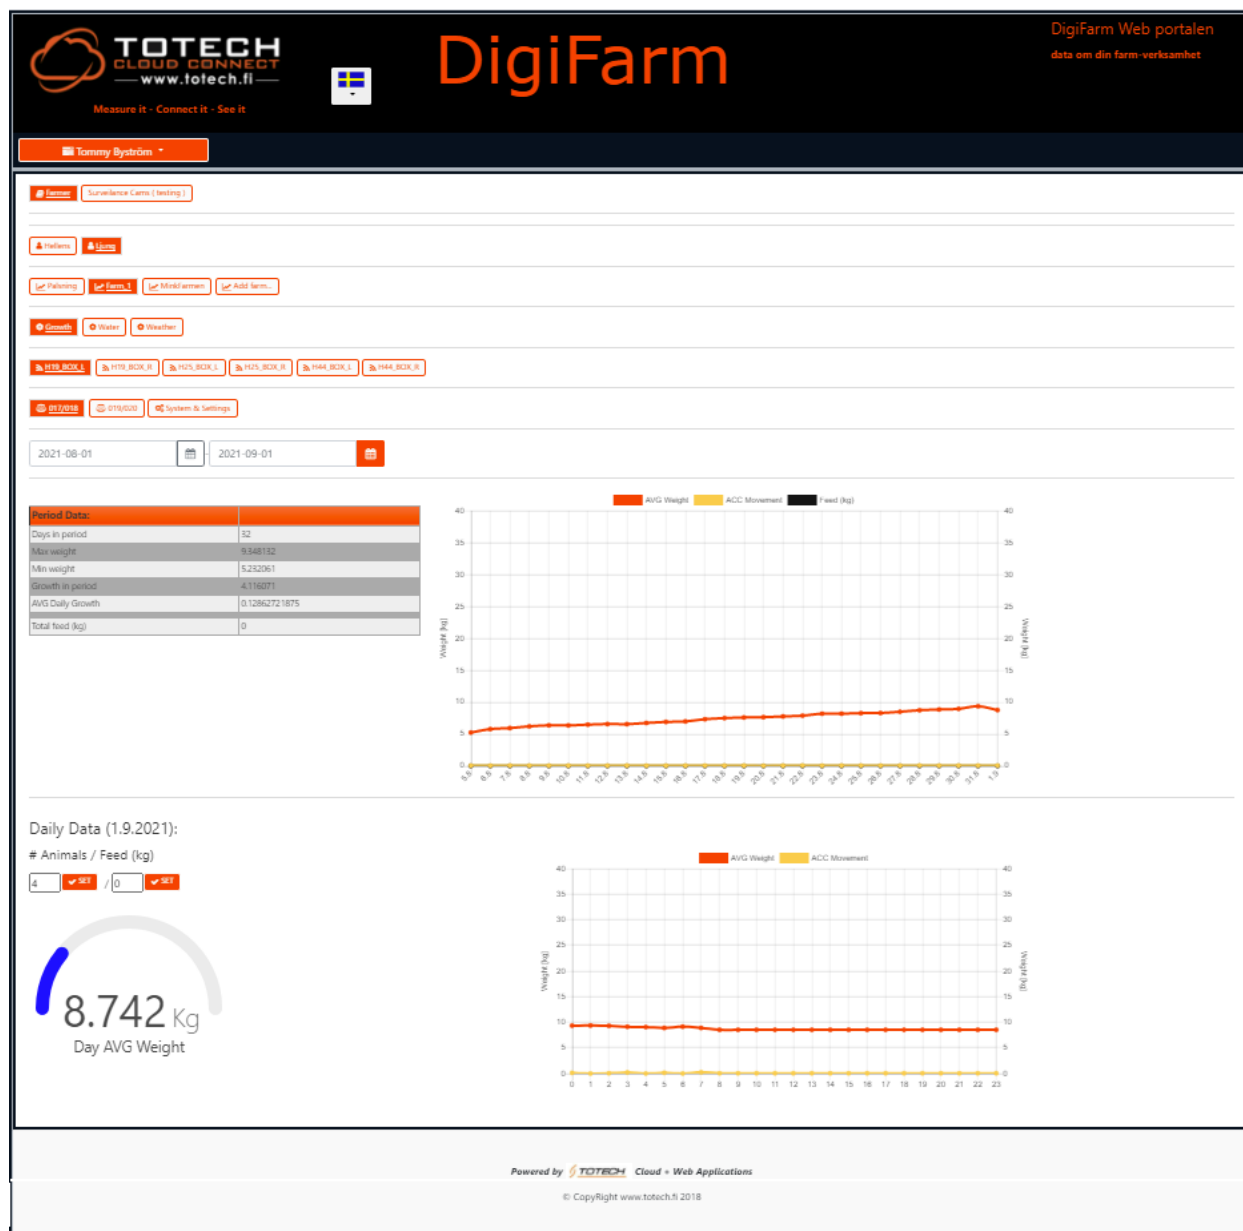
TOTECH
CLOUD CONNECT
www.totech.fi
Measure it - Connect it - See it

DigiFarm

DigiFarm Web portalen
data om din farm-verksamhet

Tommy Byström

Farmer | Surveilance Cams ( testing )

Hellens | Ljung

Palsning | Farm_1 | Minkfarmen | Add farm...

Growth | Water | Weather

H19_BOX_L | H19_BOX_R | H25_BOX_L | H25_BOX_R | H44_BOX_L | H44_BOX_R

017/018 | 019/020 | System & Settings

2021-08-01 | 2021-09-01

| Period Data: | |
|---|---|
| Days in period | 32 |
| Max weight | 9.348132 |
| Min weight | 5.232061 |
| Growth in period | 4.116071 |
| AVG Daily Growth | 0.12862721875 |
| Total feed (kg) | 0 |

AVG Weight   ACC Movement   Feed (kg)
Weight (kg)
Weight (kg)
40 35 30 25 20 15 10 5 0

Daily Data (1.9.2021):
# Animals / Feed (kg)
4 SET / 0 SET

8.742 Kg
Day AVG Weight

AVG Weight   ACC Movement
Weight (kg)
Weight (kg)
40 35 30 25 20 15 10 5 0
0 1 2 3 4 5 6 7 8 9 10 11 12 13 14 15 16 17 18 19 20 21 22 23

Powered by TOTECH Cloud + Web Applications
© CopyRight www.totech.fi 2018